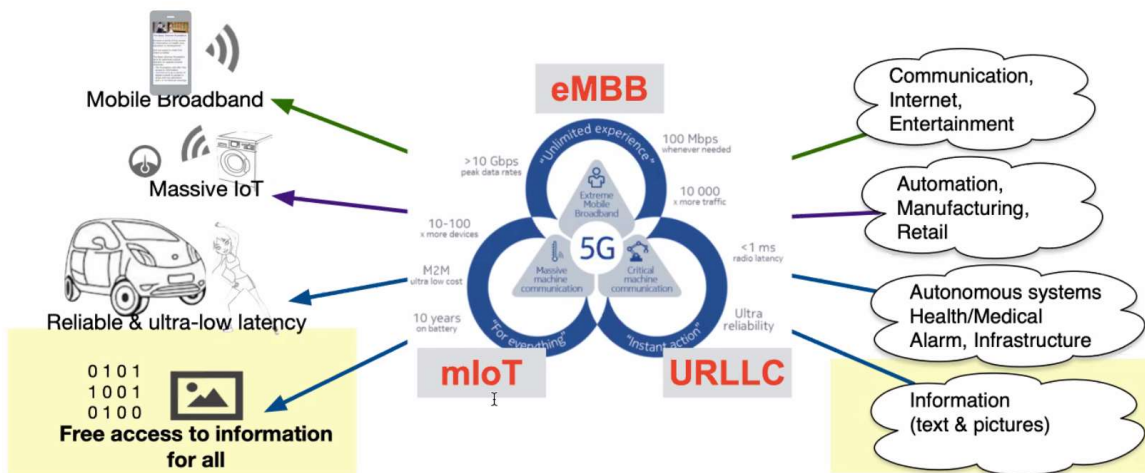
Mobile Broadband

Massive IoT

Reliable & ultra-low latency

0101
1001
0100

Free access to information for all

eMBB

"Unlimited experience"

>10 Gbps
peak data rates

100 Mbps
whenever needed

10 000
x more traffic

10-100
x more devices

M2M
ultra low cost

10 years
on battery

<1 ms
radio latency

Ultra
reliability

Extreme Mobile Broadband

5G

Massive machine communication

Critical machine communication

"For everything"

"Instant action"

mIoT

URLLC

Communication, Internet, Entertainment

Automation, Manufacturing, Retail

Autonomous systems Health/Medical Alarm, Infrastructure

Information (text & pictures)